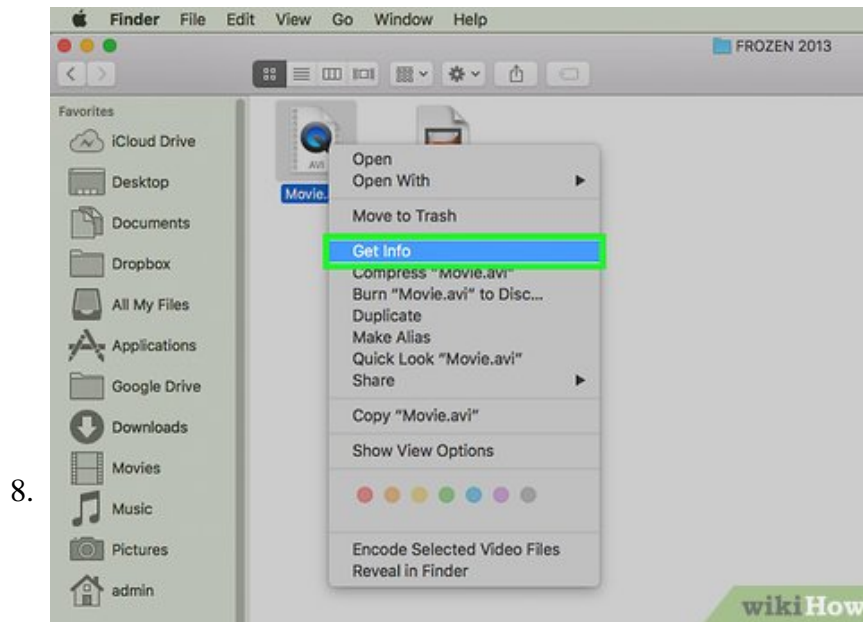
8.

Finder File Edit View Go Window Help

FROZEN 2013

Favorites
iCloud Drive
Desktop
Documents
Dropbox
All My Files
Applications
Google Drive
Downloads
Movies
Music
Pictures
admin

AVI
Movie.

Open
Open With
Move to Trash
Get Info
Compress "Movie.avi"
Burn "Movie.avi" to Disc...
Duplicate
Make Alias
Quick Look "Movie.avi"
Share
Copy "Movie.avi"
Show View Options
Encode Selected Video Files
Reveal in Finder

wikiHow